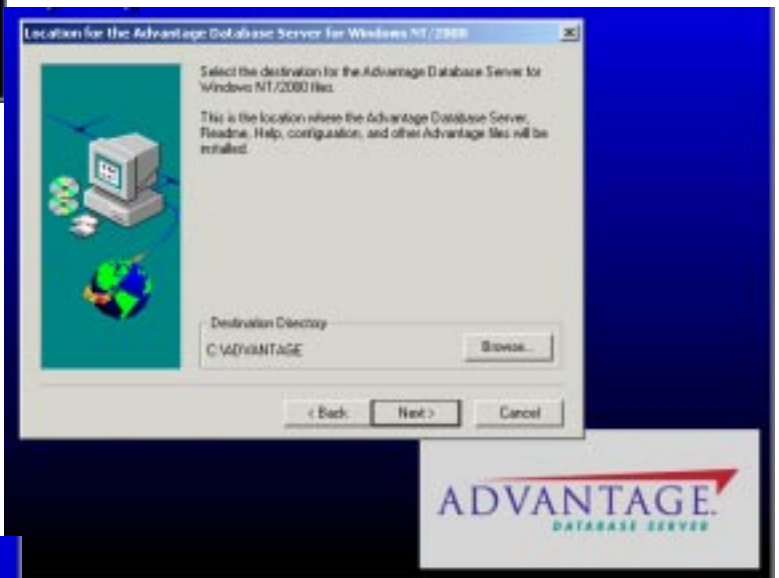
Location for the Advantage Database Server for Windows NT/2000

Select the destination for the Advantage Database Server for Windows NT/2000 files.

This is the location where the Advantage Database Server, Readme, Help, configuration, and other Advantage files will be installed.

Destination Directory

C:\ADVANTAGE

Browse...

< Back

Next >

Cancel

ADVANTAGE.
DATABASE SERVER